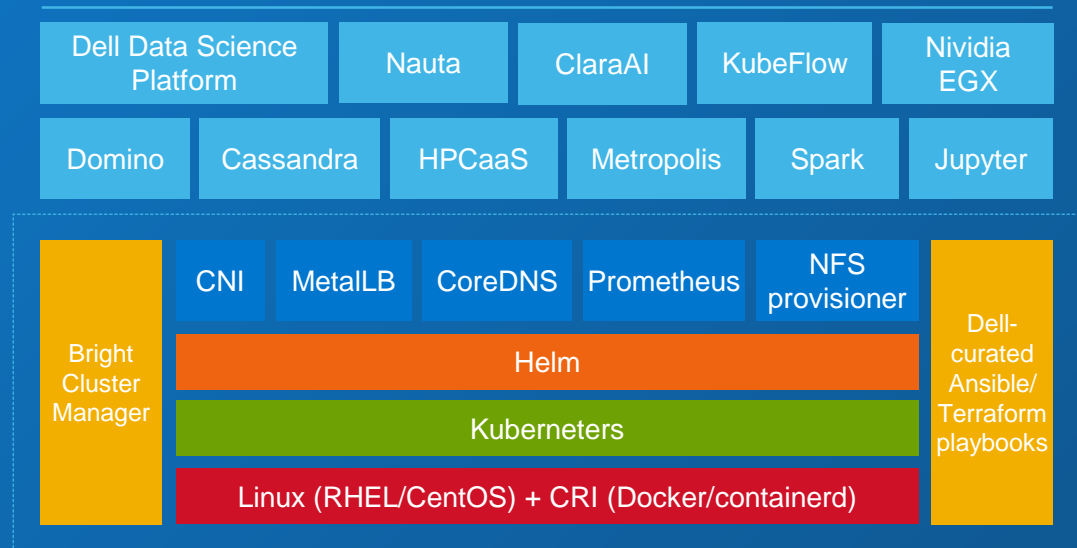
Dell Data Science Platform

Nauta

ClaraAI

KubeFlow

Nividia EGX

Domino

Cassandra

HPCaaS

Metropolis

Spark

Jupyter

Bright Cluster Manager

CNI

MetalLB

CoreDNS

Prometheus

NFS provisioner

Helm

Kuberneters

Linux (RHEL/CentOS) + CRI (Docker/containerd)

Dell-curated Ansible/ Terraform playbooks